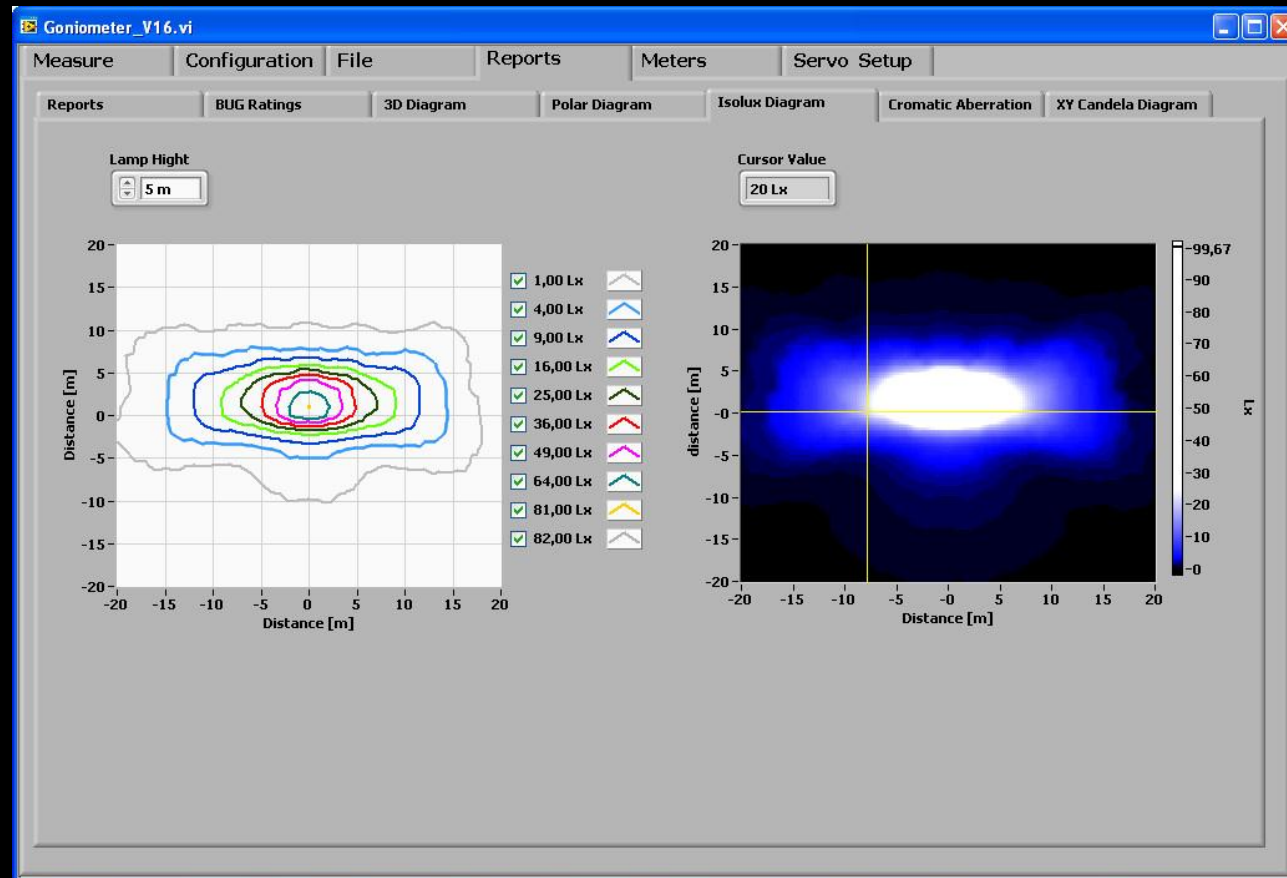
Goniometer_V16.vi

Measure | Configuration | File | Reports | Meters | Servo Setup

Reports | BUG Ratings | 3D Diagram | Polar Diagram | Isolux Diagram | Cromatic Aberration | XY Candela Diagram

Lamp Hight
5 m

Cursor Value
20 Lx

20
15
10
5
0
-5
-10
-15
-20
Distance [m]
-20 -15 -10 -5 0 5 10 15 20
Distance [m]

1,00 Lx
4,00 Lx
9,00 Lx
16,00 Lx
25,00 Lx
36,00 Lx
49,00 Lx
64,00 Lx
81,00 Lx
82,00 Lx

20
15
10
5
-0
-5
-10
-15
-20
distance [m]
-20 -15 -10 -5 -0 5 10 15 20
Distance [m]

-99,67
-90
-80
-70
-60
-50
-40
-30
-20
-10
-0
Lx